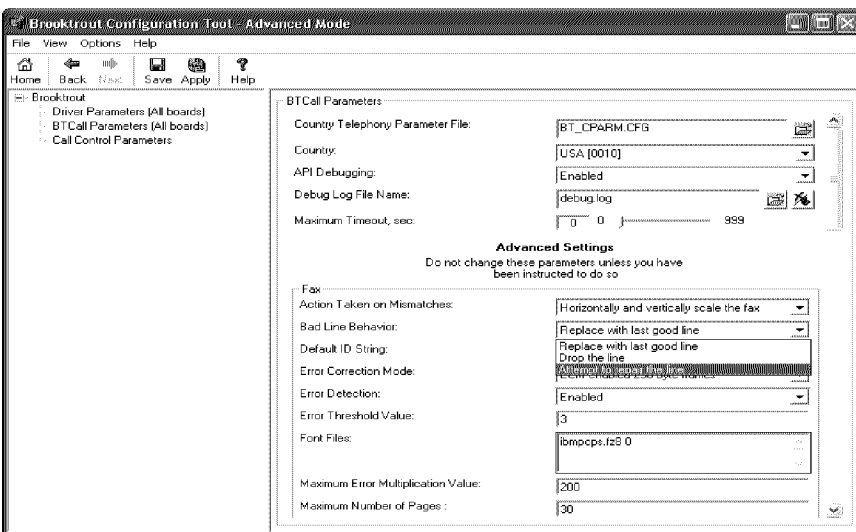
Brooktrout Configuration Tool - Advanced Mode

File View Options Help

Home Back Next Save Apply Help

Brooktrout
Driver Parameters (All boards)
BTCall Parameters (All boards)
Call Control Parameters

BTCall Parameters

Country Telephony Parameter File: BT_CPARM.CFG

Country: USA (0010)

API Debugging: Enabled

Debug Log File Name: debug.log

Maximum Timeout, sec: 0 0 999

Advanced Settings
Do not change these parameters unless you have been instructed to do so

Fax

Action Taken on Mismatches: Horizontally and vertically scale the fax

Bad Line Behavior: Replace with last good line

Default ID String:
Replace with last good line
Drop the line
Attempt to repair the line

Error Correction Mode: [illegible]

Error Detection: Enabled

Error Threshold Value: 3

Font Files: ibmpcps.fz8 0

Maximum Error Multiplication Value: 200

Maximum Number of Pages : 30